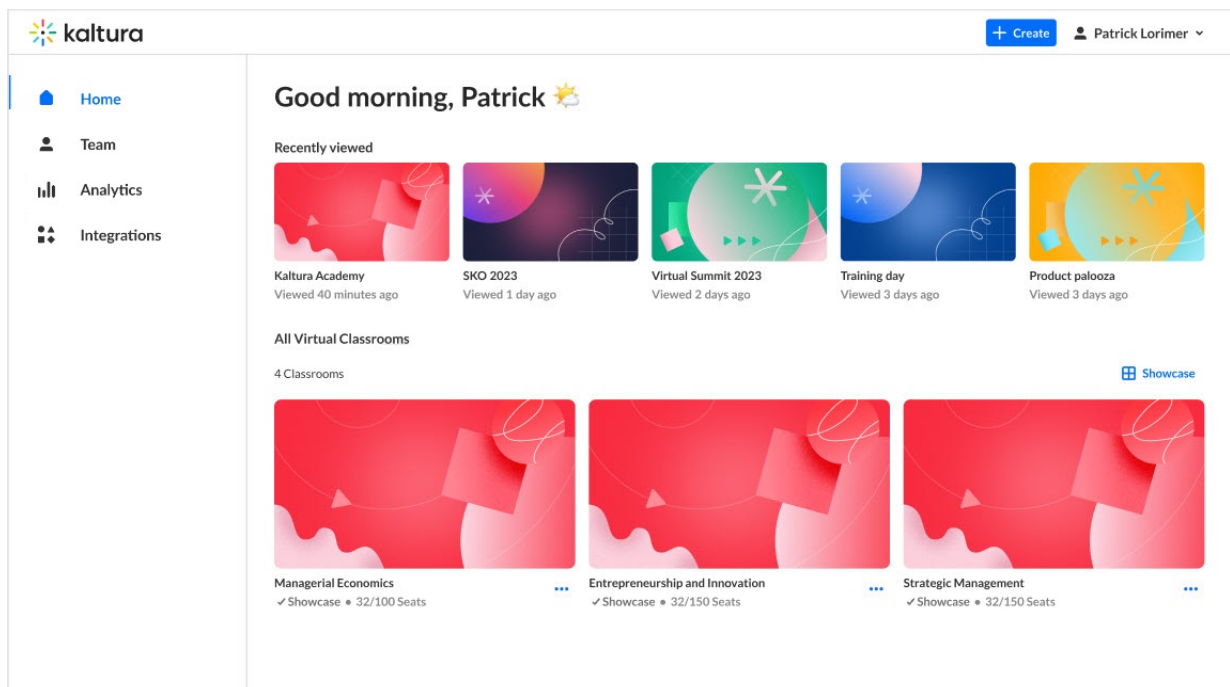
kaltura

+ Create
Patrick Lorimer

Home
Team
Analytics
Integrations

Good morning, Patrick

Recently viewed

Kaltura Academy
Viewed 40 minutes ago

SKO 2023
Viewed 1 day ago

Virtual Summit 2023
Viewed 2 days ago

Training day
Viewed 3 days ago

Product palooza
Viewed 3 days ago

All Virtual Classrooms

4 Classrooms

Showcase

Managerial Economics
✓Showcase • 32/100 Seats

Entrepreneurship and Innovation
✓Showcase • 32/150 Seats

Strategic Management
✓Showcase • 32/150 Seats